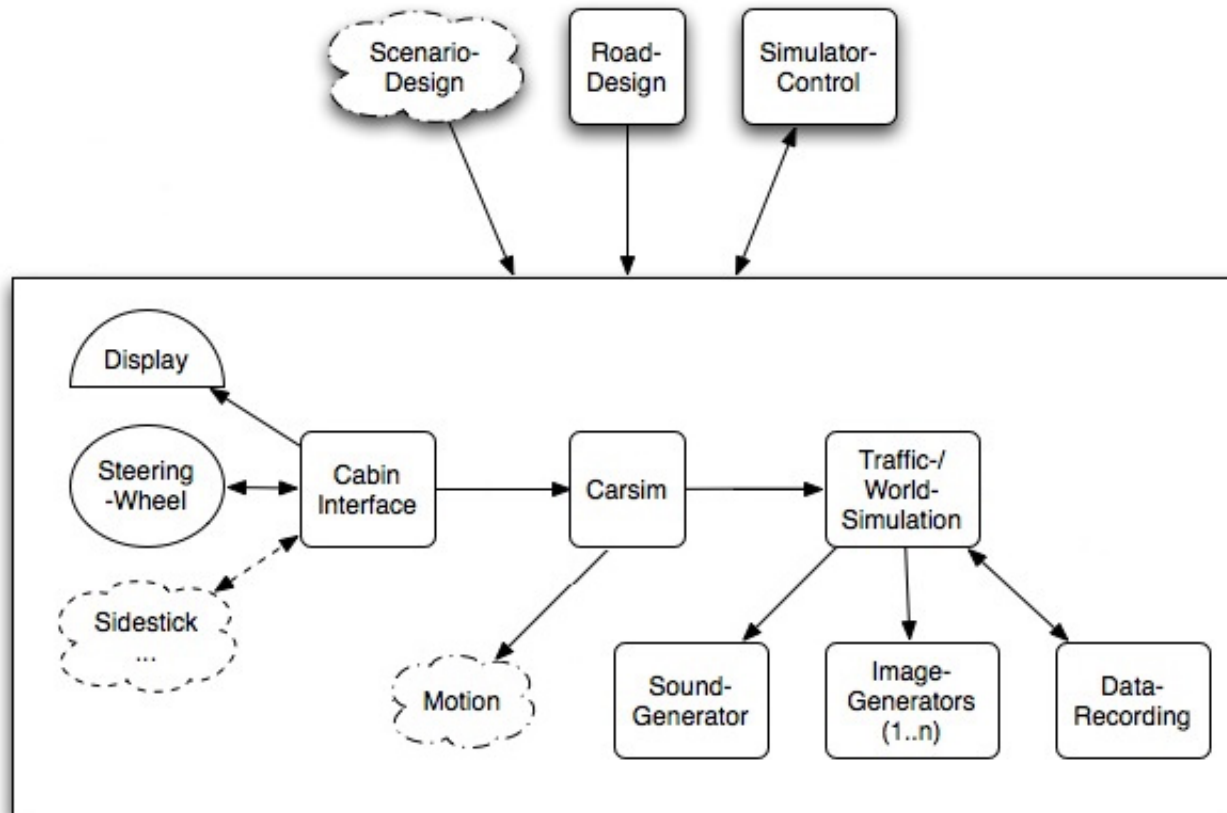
Scenario-Design

Road-Design

Simulator-Control

Display

Steering-Wheel

Cabin Interface

Carsim

Traffic-/ World-Simulation

Sidestick ...

Motion

Sound-Generator

Image-Generators (1..n)

Data-Recording